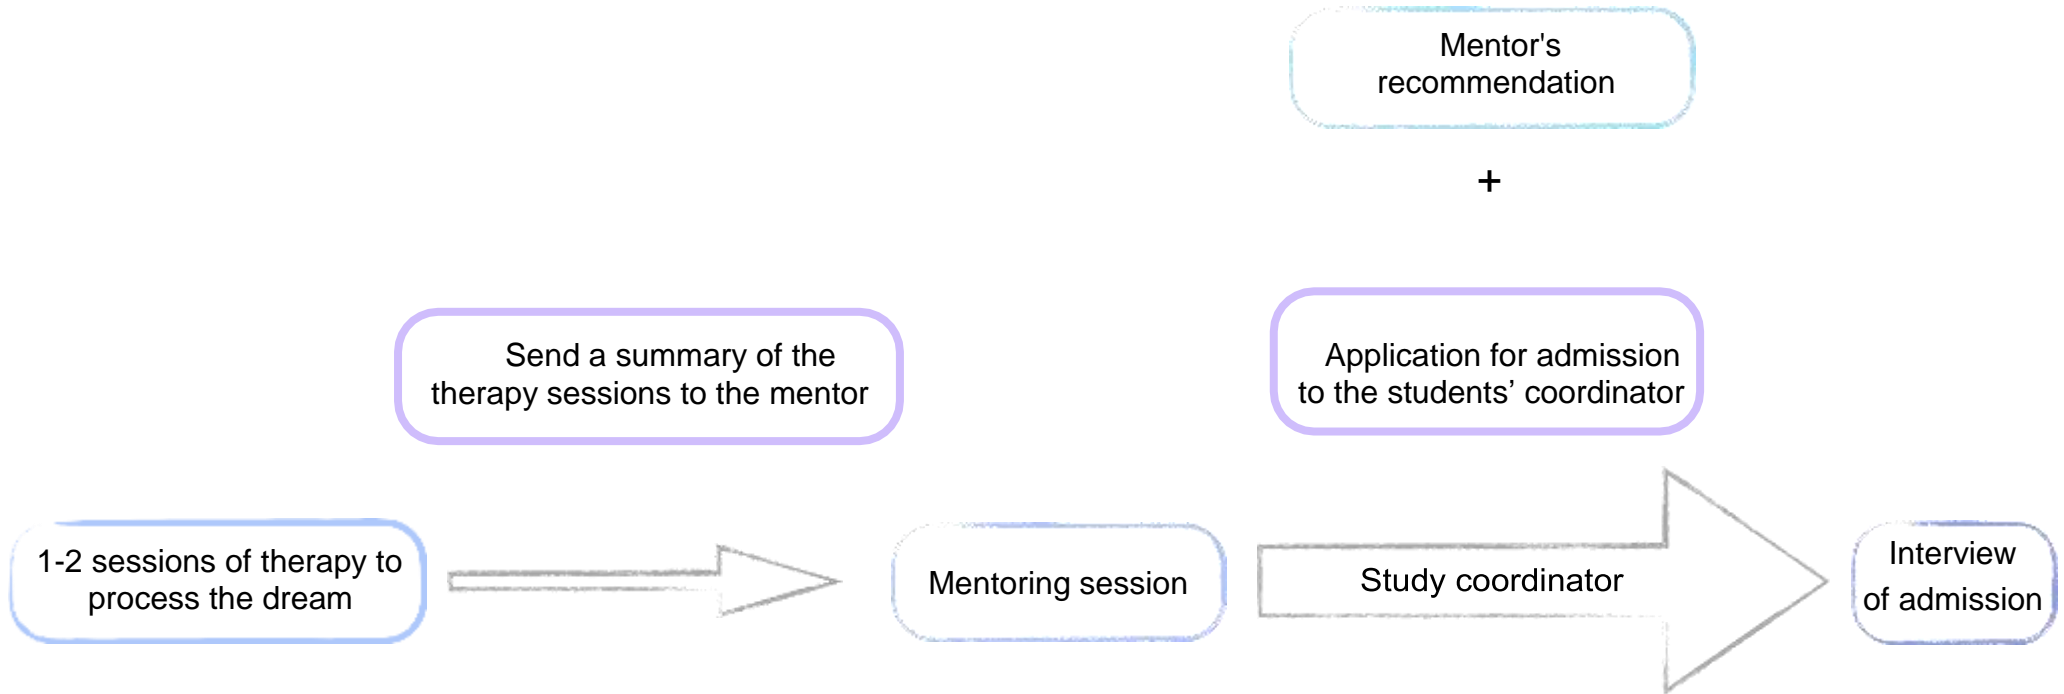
Mentor's recommendation

+

Send a summary of the therapy sessions to the mentor

Application for admission to the students’ coordinator

1-2 sessions of therapy to process the dream

Mentoring session

Study coordinator

Interview of admission